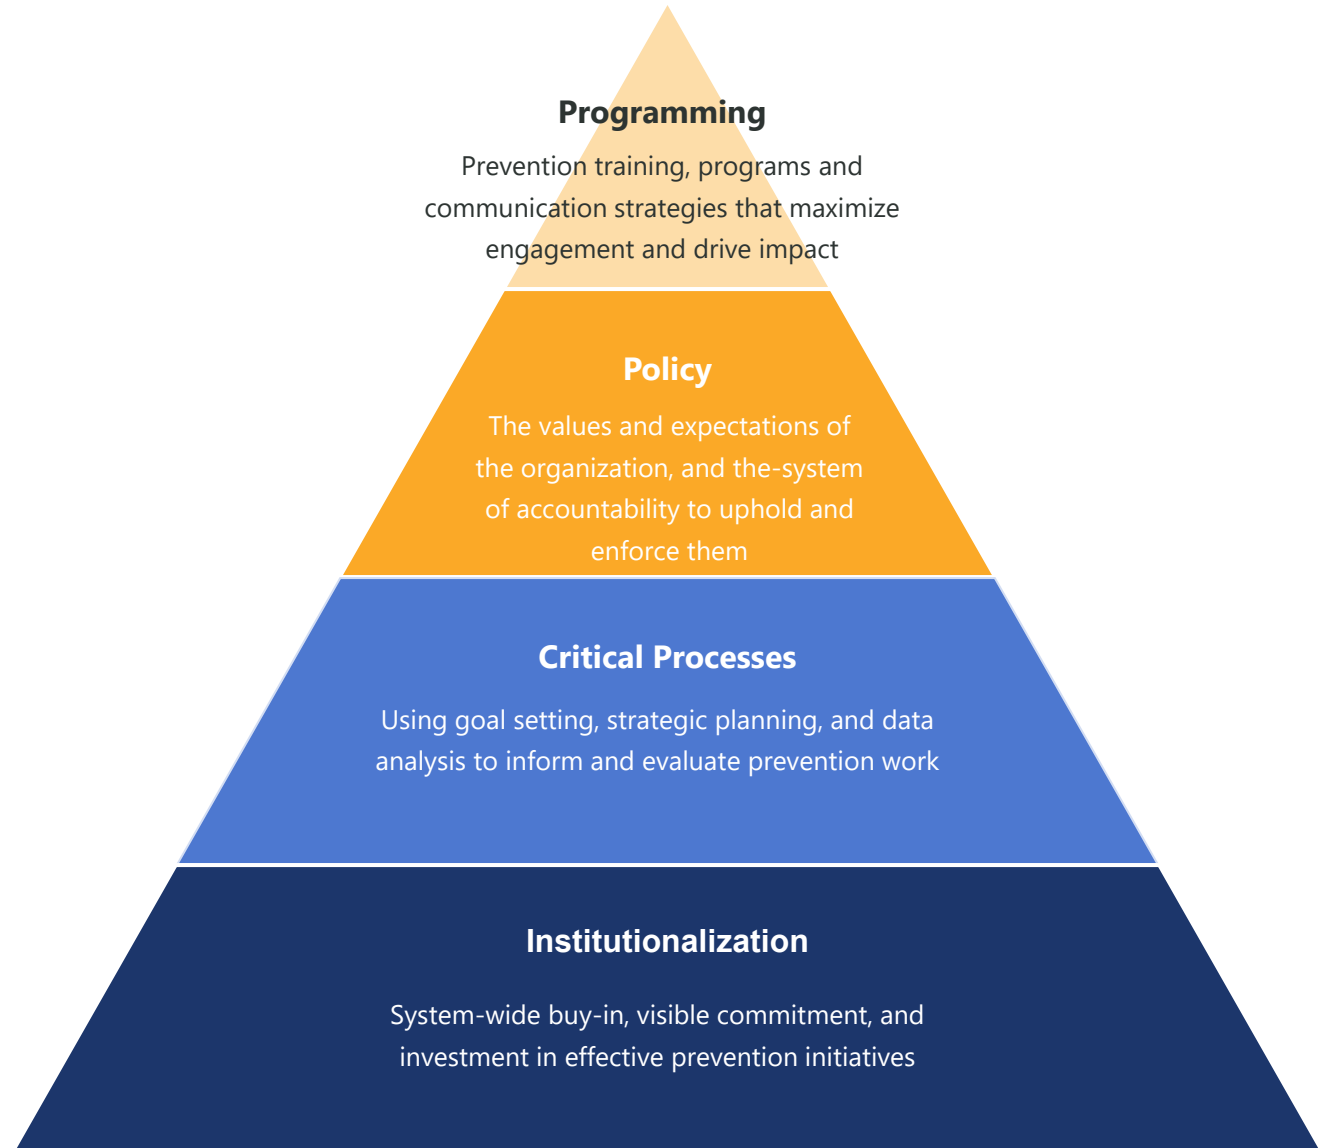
Programming

Prevention training, programs and communication strategies that maximize engagement and drive impact

Policy

The values and expectations of the organization, and the-system of accountability to uphold and enforce them

Critical Processes

Using goal setting, strategic planning, and data analysis to inform and evaluate prevention work

Institutionalization

System-wide buy-in, visible commitment, and investment in effective prevention initiatives